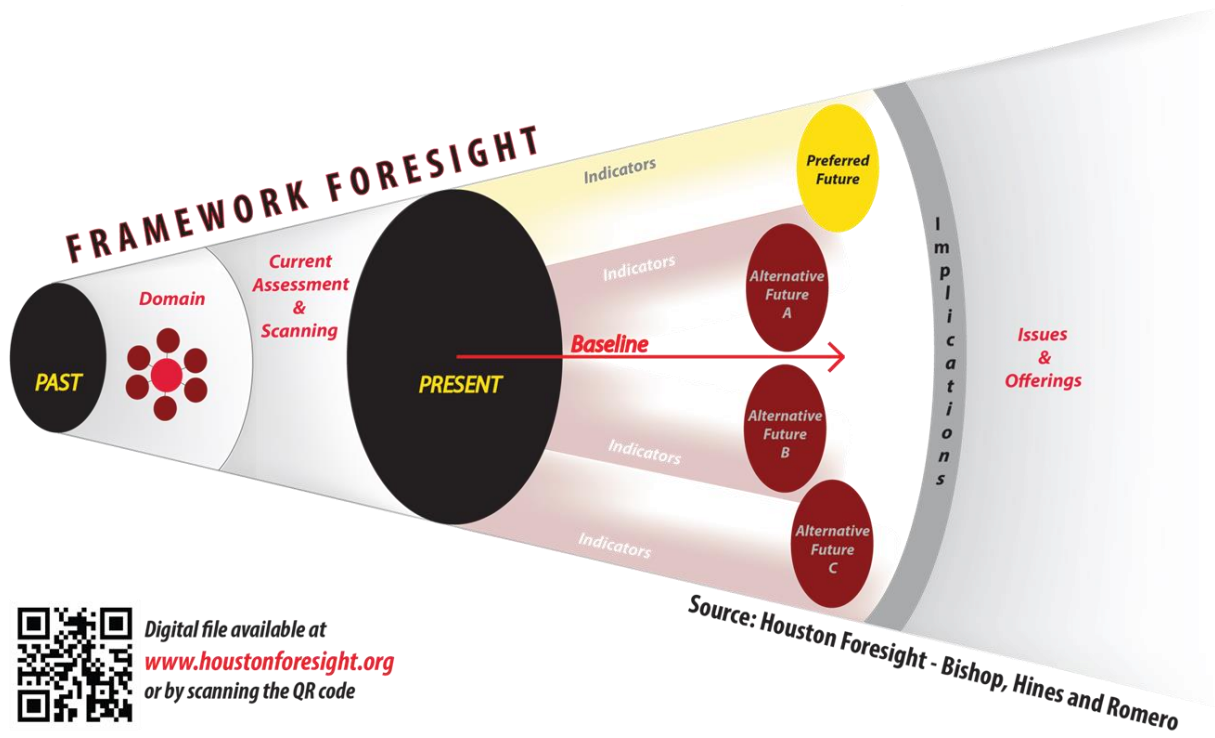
FRAMEWORK FORESIGHT

PAST

Domain

Current Assessment & Scanning

PRESENT

Baseline

Indicators

Preferred Future

Indicators

Alternative Future A

Alternative Future B

Indicators

Indicators

Alternative Future C

Implications

Issues & Offerings

Source: Houston Foresight - Bishop, Hines and Romero

Digital file available at www.houstonforesight.org or by scanning the QR code